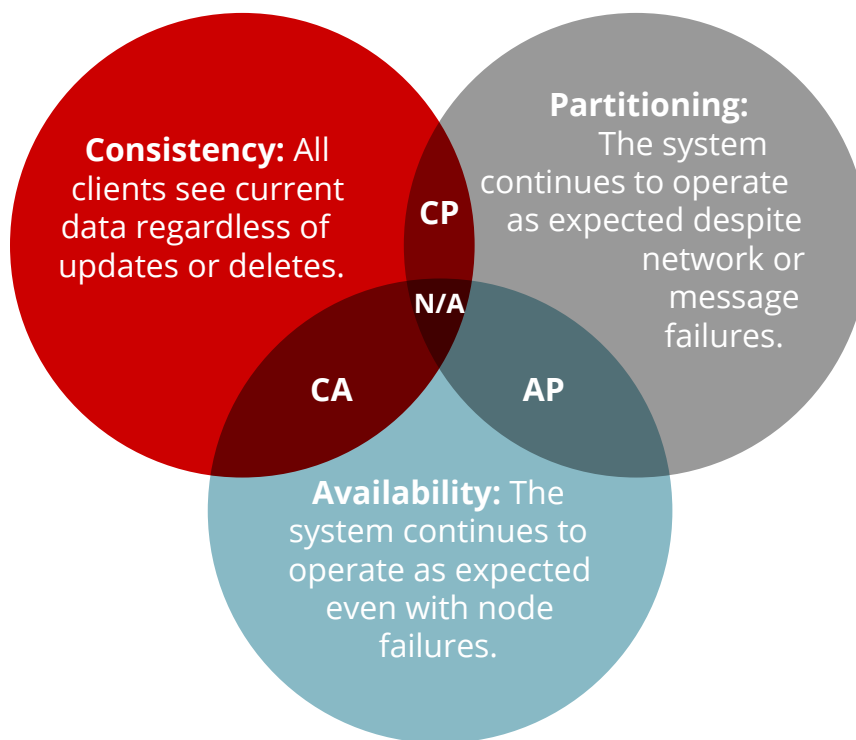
**Consistency:** All clients see current data regardless of updates or deletes.

**Partitioning:** The system continues to operate as expected despite network or message failures.

CP

N/A

CA

AP

**Availability:** The system continues to operate as expected even with node failures.